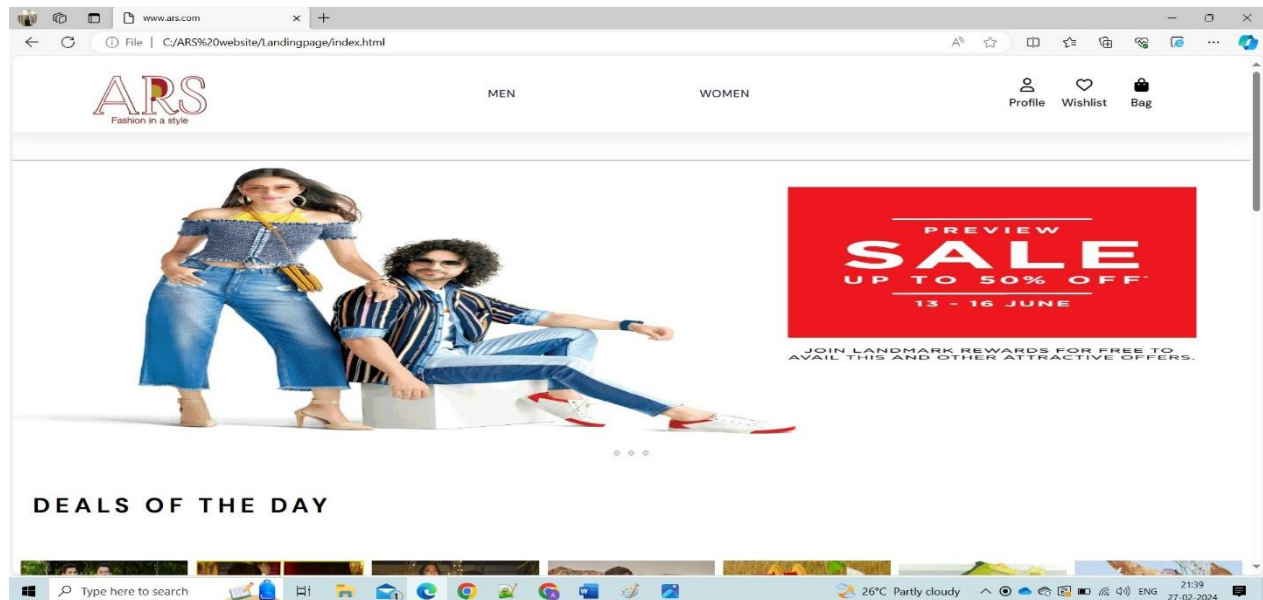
www.ars.com

File | C:/ARS%20website/Landingpage/index.html

ARS
Fashion in a style

MEN

WOMEN

Profile Wishlist Bag

PREVIEW
SALE
UP TO 50% OFF*
13 - 16 JUNE

JOIN LANDMARK REWARDS FOR FREE TO AVAIL THIS AND OTHER ATTRACTIVE OFFERS.

DEALS OF THE DAY

Type here to search

26°C Partly cloudy

ENG

21:39
27-02-2024